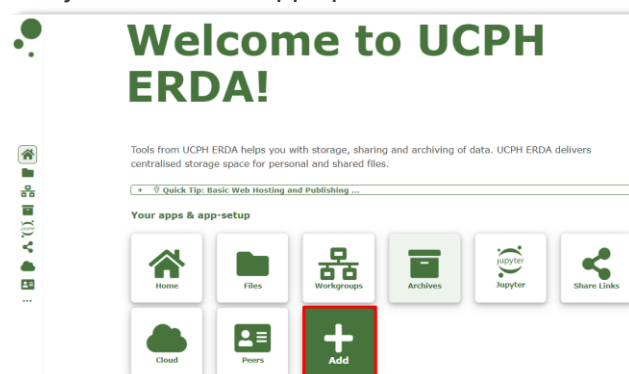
Welcome to UCPH ERDA!

Tools from UCPH ERDA helps you with storage, sharing and archiving of data. UCPH ERDA delivers centralised storage space for personal and shared files.

+ Quick Tip: Basic Web Hosting and Publishing ...

Your apps & app-setup

Home
Files
Workgroups
Archives
jupyter
Jupyter
Share Links
Cloud
Peers
Add

...